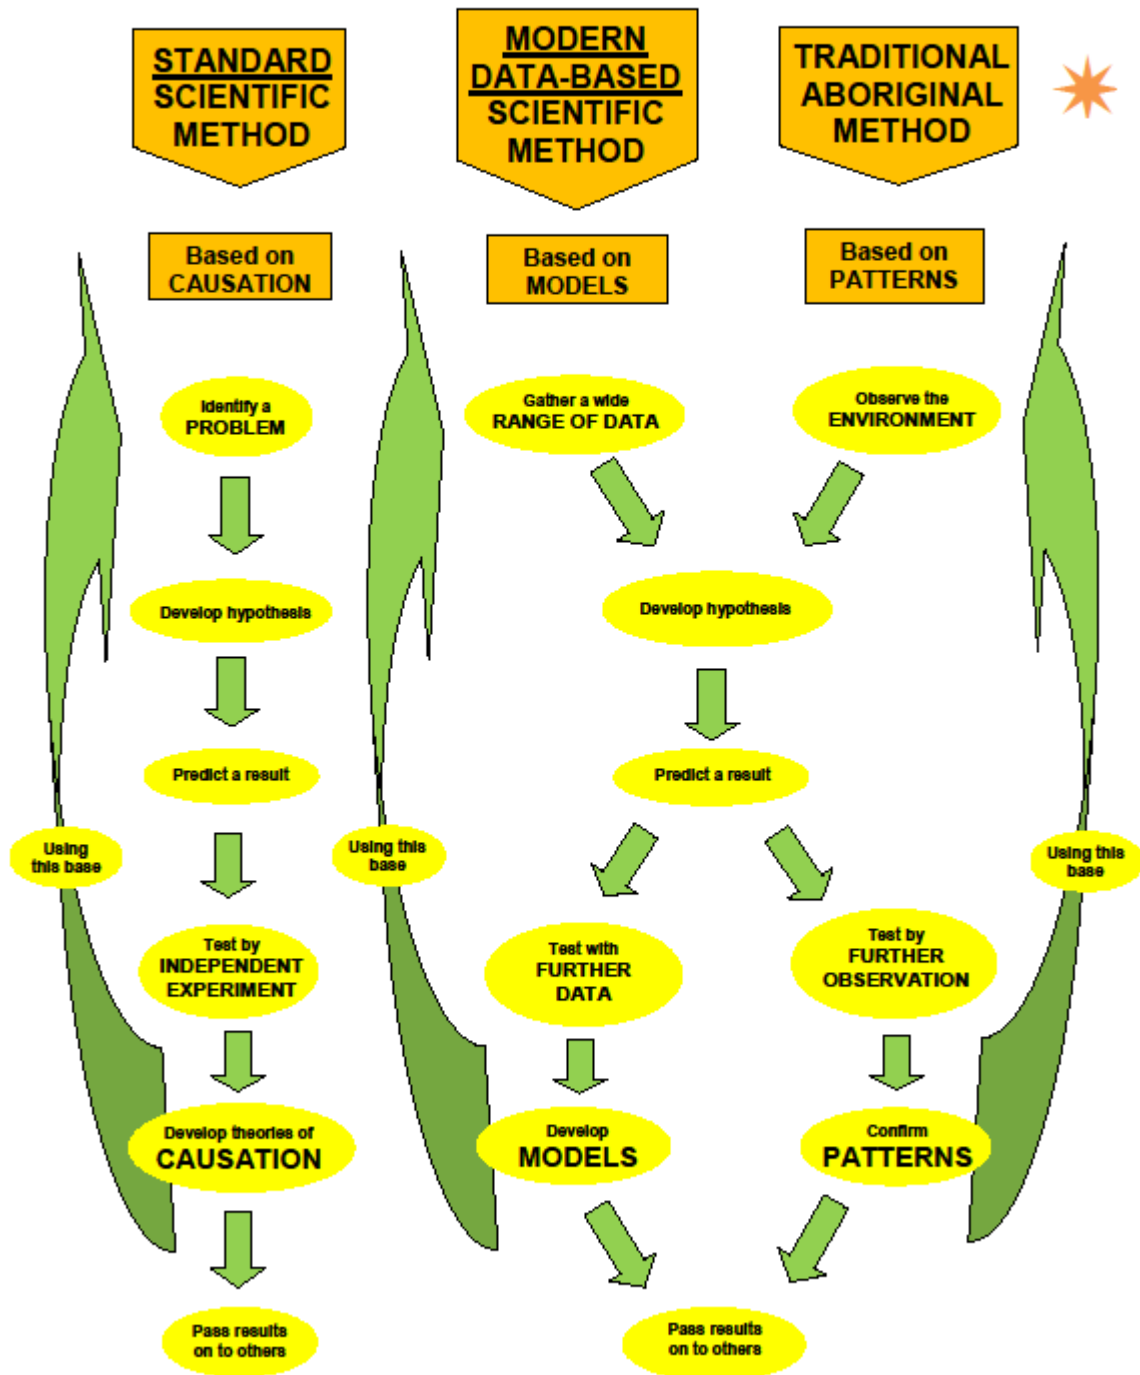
STANDARD SCIENTIFIC METHOD

MODERN DATA-BASED SCIENTIFIC METHOD

TRADITIONAL ABORIGINAL METHOD

Based on CAUSATION

Based on MODELS

Based on PATTERNS

Identify a PROBLEM

Gather a wide RANGE OF DATA

Observe the ENVIRONMENT

Develop hypothesis

Develop hypothesis

Predict a result

Predict a result

Using this base

Using this base

Using this base

Test by INDEPENDENT EXPERIMENT

Test with FURTHER DATA

Test by FURTHER OBSERVATION

Develop theories of CAUSATION

Develop MODELS

Confirm PATTERNS

Pass results on to others

Pass results on to others